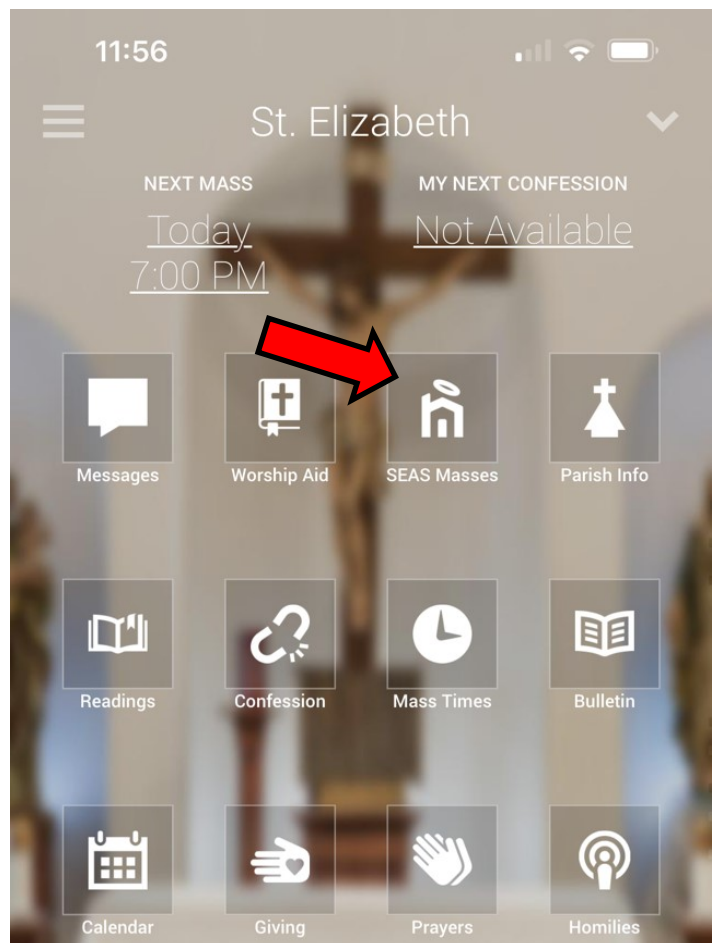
11:56

St. Elizabeth

NEXT MASS
Today
7:00 PM

MY NEXT CONFESSION
Not Available

Messages

Worship Aid

SEAS Masses

Parish Info

Readings

Confession

Mass Times

Bulletin

Calendar

Giving

Prayers

Homilies